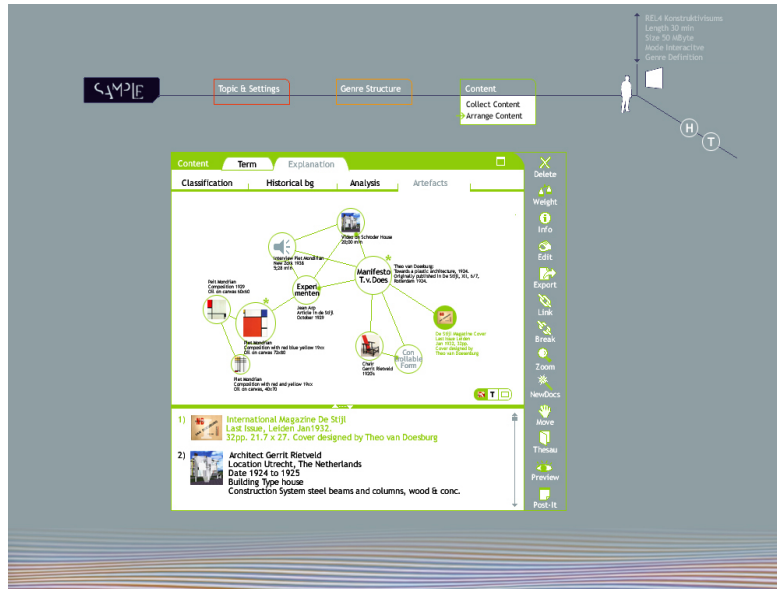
SAMPLE

Topic & Settings

Genre Structure

Content
Collect Content
Arrange Content

REL4 Konstruktivisums
Length 30 min
Size 50 MByte
Mode interactive
Genre Definition

H

T

Content
Term
Explanation

Classification
Historical bg
Analysis
Artefacts

Video De Schroder House 20:30 min

Interview Piet Mondriaan New Zork 1938 5:28 min

Theo van Doesburg Towards a plastic art/Architecture, 1924. Originally published in De Stijl, XII, 6/7, Rotterdam 1924.

Manifesto T. v. Does

Experimenten

Piet Mondriaan Composition 1939 Oil on canvas 60x60

Jean Arp Article in de Stijl October 1928

Piet Mondriaan Composition with red and blue yellow 19xx Oil on canvas 72x80

Piet Mondriaan Composition with red and yellow 19xx Oil on canvas, 40x70

Chair Gerrit Rietveld 1920s

Con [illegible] Form

De Stijl Magazine Cover Last Issue Leiden Jan 1932. Cover designed by Theo van Doesburg

1) International Magazine De Stijl
Last Issue, Leiden Jan1932.
32pp. 21.7 x 27. Cover designed by Theo van Doesburg

2) Architect Gerrit Rietveld
Location Utrecht, The Netherlands
Date 1924 to 1925
Building Type house
Construction System steel beams and columns, wood & conc.

Delete
Weight
Info
Edit
Export
Link
Break
Zoom
NewDocs
Move
Thesau
Preview
Post-It